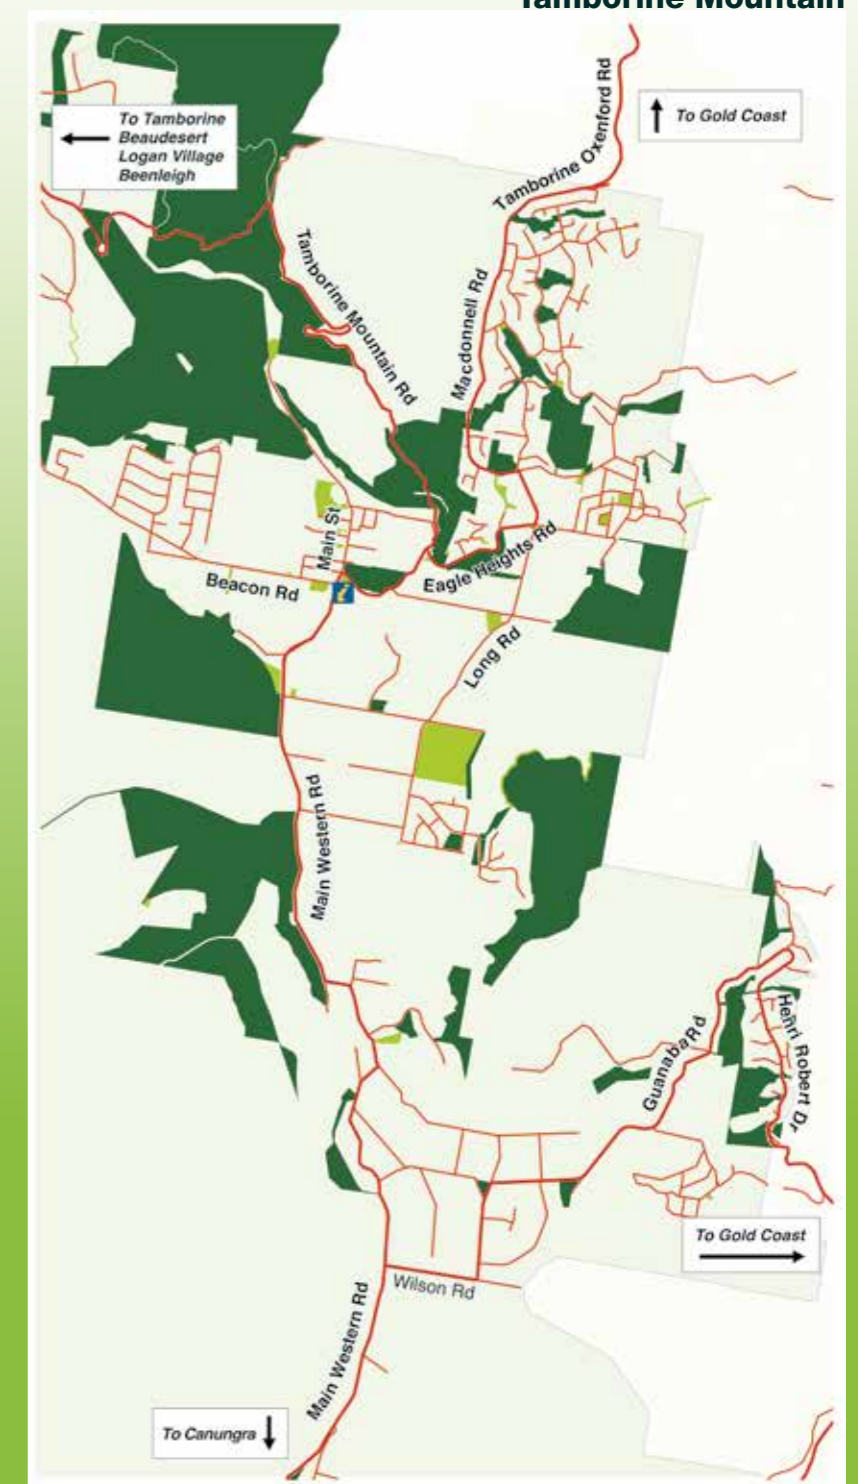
Tamborine Mountain

To Tamborine
Beaudesert
Logan Village
Beenleigh

To Gold Coast

Tamborine Oxenford Rd

Tamborine Mountain Rd

Macdonnell Rd

Main St

Beacon Rd

Eagle Heights Rd

Long Rd

Main Western Rd

Guanaba Rd

Henri Robert Dr

To Gold Coast

Wilson Rd

Main Western Rd

To Canungra